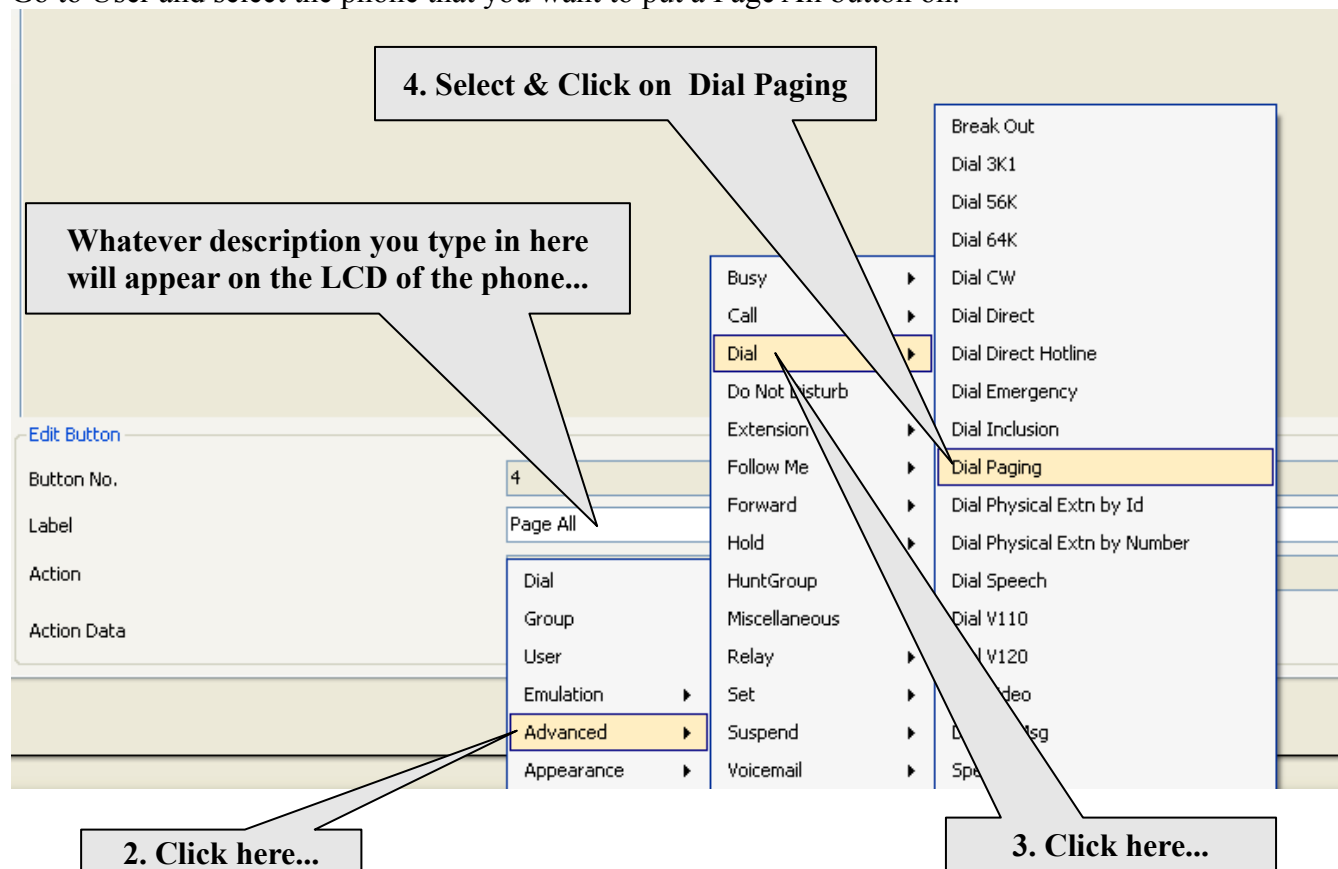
Go to User and select the phone that you want to put a Page All button on.

4. Select & Click on Dial Paging

Whatever description you type in here will appear on the LCD of the phone...

Edit Button
Button No. 4
Label Page All
Action
Action Data

Dial
Group
User
Emulation
Advanced
Appearance

Busy
Call
Dial
Do Not Disturb
Extension
Follow Me
Forward
Hold
HuntGroup
Miscellaneous
Relay
Set
Suspend
Voicemail

Break Out
Dial 3K1
Dial 56K
Dial 64K
Dial CW
Dial Direct
Dial Direct Hotline
Dial Emergency
Dial Inclusion
Dial Paging
Dial Physical Extn by Id
Dial Physical Extn by Number
Dial Speech
Dial V110
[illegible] V120
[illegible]deo
D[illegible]sg
Spe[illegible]

2. Click here...

3. Click here...